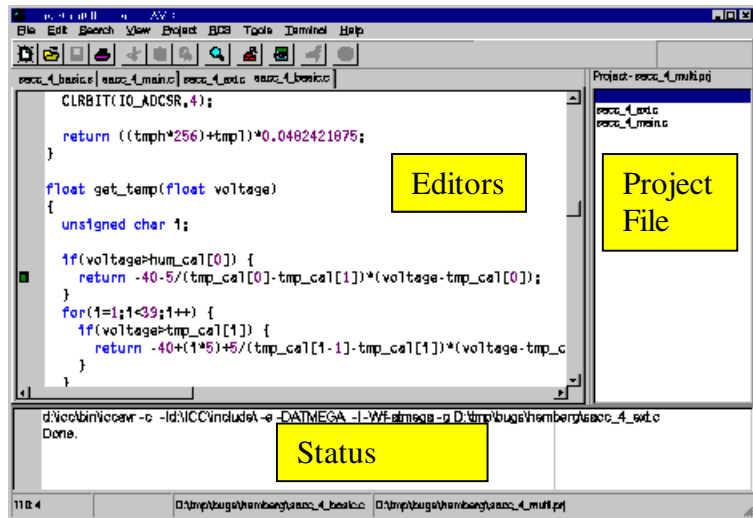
File Edit Search View Project RCS Tools Terminal Help

sacc_4_basic.c | sacc_4_main.c | sacc_4_ext.c | sacc_4_basic.c

Project - sacc_4_multi.prj

sacc_4_ext.c
sacc_4_main.c

CLRBIT(IO_ADCSR,4);

return ((tmph*256)+tmpl)*0.0482421875;
}

float get_temp(float voltage)
{
unsigned char i;

if(voltage>hum_cal[0]) {
return -40-5/(tmp_cal[0]-tmp_cal[1])*(voltage-tmp_cal[0]);
}
for(i=1;i<39;i++) {
if(voltage>tmp_cal[i]) {
return -40+(i*5)+5/(tmp_cal[i-1]-tmp_cal[i])*(voltage-tmp_c
}
}

Editors

Project File

d:\icc\bin\iccavr -c -Id:\ICC\include\ -e -DATMEGA -l -Wf-atmega -g D:\tmp\bugs\hemberg\sacc_4_ext.c
Done.

Status

110:4 D:\tmp\bugs\hemberg\sacc_4_basic.c D:\tmp\bugs\hemberg\sacc_4_multi.prj